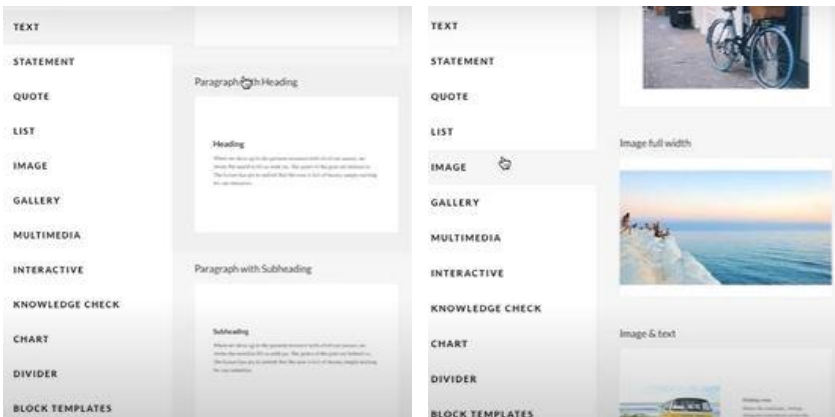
TEXT
STATEMENT
QUOTE
LIST
IMAGE
GALLERY
MULTIMEDIA
INTERACTIVE
KNOWLEDGE CHECK
CHART
DIVIDER
BLOCK TEMPLATES

Paragraph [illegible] Heading

Heading

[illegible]

Paragraph with Subheading

Subheading

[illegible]

TEXT
STATEMENT
QUOTE
LIST
IMAGE
GALLERY
MULTIMEDIA
INTERACTIVE
KNOWLEDGE CHECK
CHART
DIVIDER
BLOCK TEMPLATES

Image full width

Image & text

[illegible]